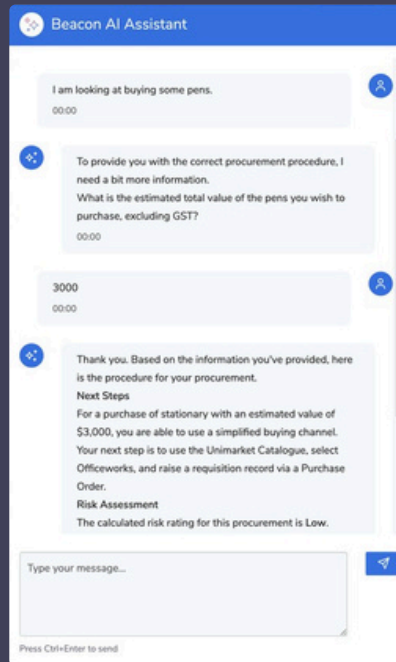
Beacon AI Assistant

I am looking at buying some pens.
00:00

To provide you with the correct procurement procedure, I need a bit more information.
What is the estimated total value of the pens you wish to purchase, excluding GST?
00:00

3000
00:00

Thank you. Based on the information you've provided, here is the procedure for your procurement.
Next Steps
For a purchase of stationary with an estimated value of $3,000, you are able to use a simplified buying channel. Your next step is to use the Unimarket Catalogue, select Officeworks, and raise a requisition record via a Purchase Order.
Risk Assessment
The calculated risk rating for this procurement is Low.

Type your message...

Press Ctrl+Enter to send